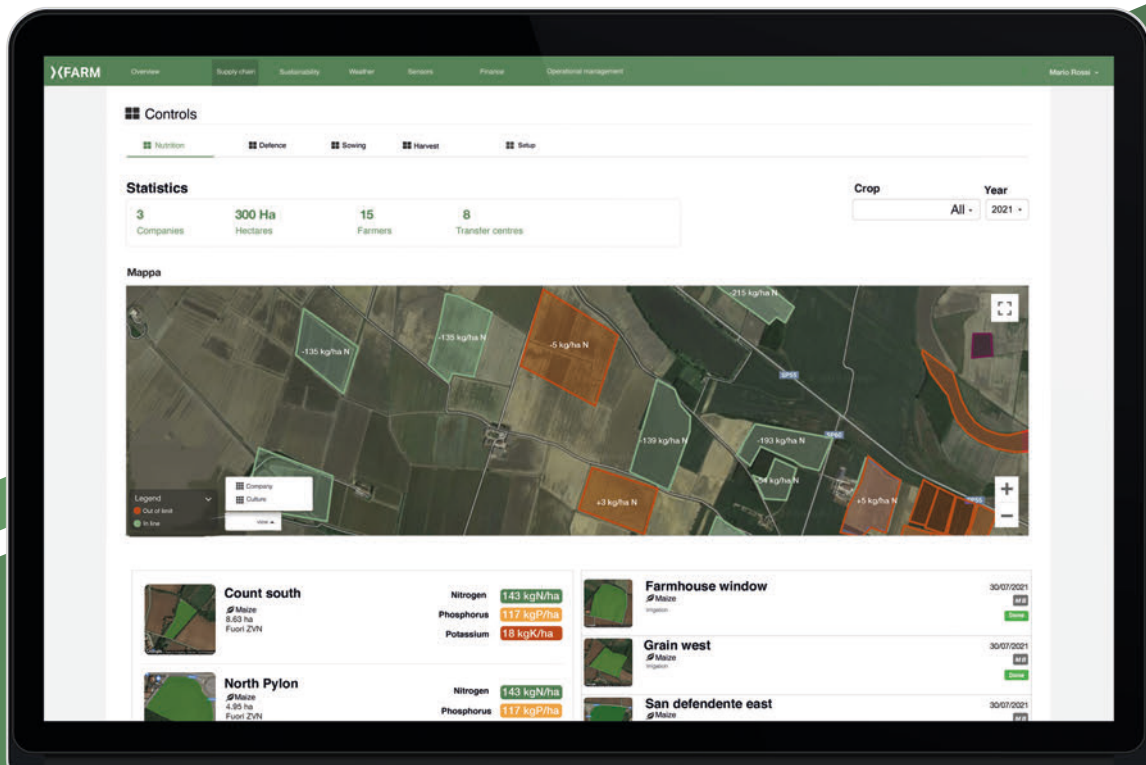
XFARM Overview Supply chain Sustainability Weather Sensors Finance Operational management Mario Rossi

Controls

Nutrition Defence Sowing Harvest Setup

Statistics

3 Companies
300 Ha Hectares
15 Farmers
8 Transfer centres

Crop All
Year 2021

Mappa

-215 kg/ha N
-135 kg/ha N
-135 kg/ha N
-5 kg/ha N
-139 kg/ha N
-193 kg/ha N
-54 kg/ha N
+3 kg/ha N
+5 kg/ha N

Legend
Out of limit
In line

Company
Culture
view

Count south
Maize
8.63 ha
Fuori ZVN
Nitrogen 143 kgN/ha
Phosphorus 117 kgP/ha
Potassium 18 kgK/ha

North Pylon
Maize
4.95 ha
Fuori ZVN
Nitrogen 143 kgN/ha
Phosphorus 117 kgP/ha

Farmhouse window
Maize
Irrigation
30/07/2021
Done

Grain west
Maize
Irrigation
30/07/2021
Done

San defendente east
Maize
30/07/2021